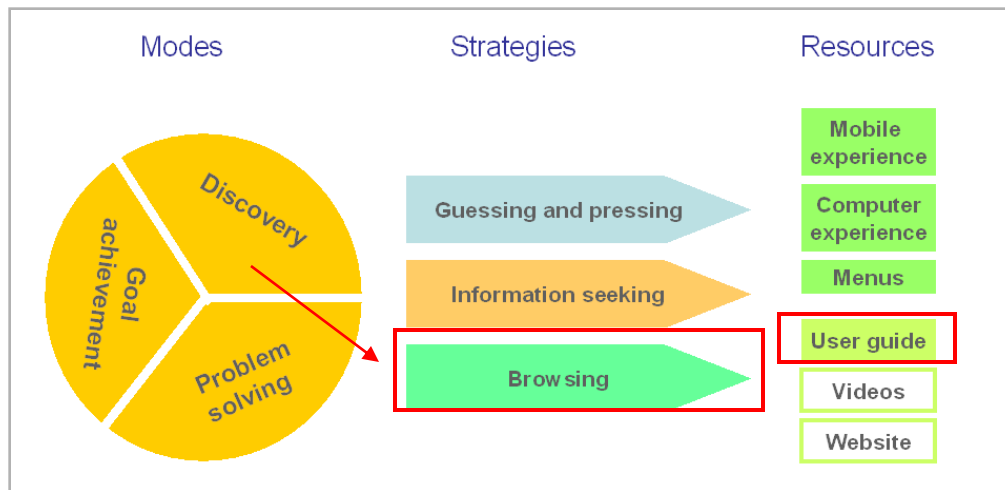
Modes

Strategies

Resources

Discovery

Goal achievement

Problem solving

Guessing and pressing

Information seeking

Browsing

Mobile experience

Computer experience

Menus

User guide

Videos

Website